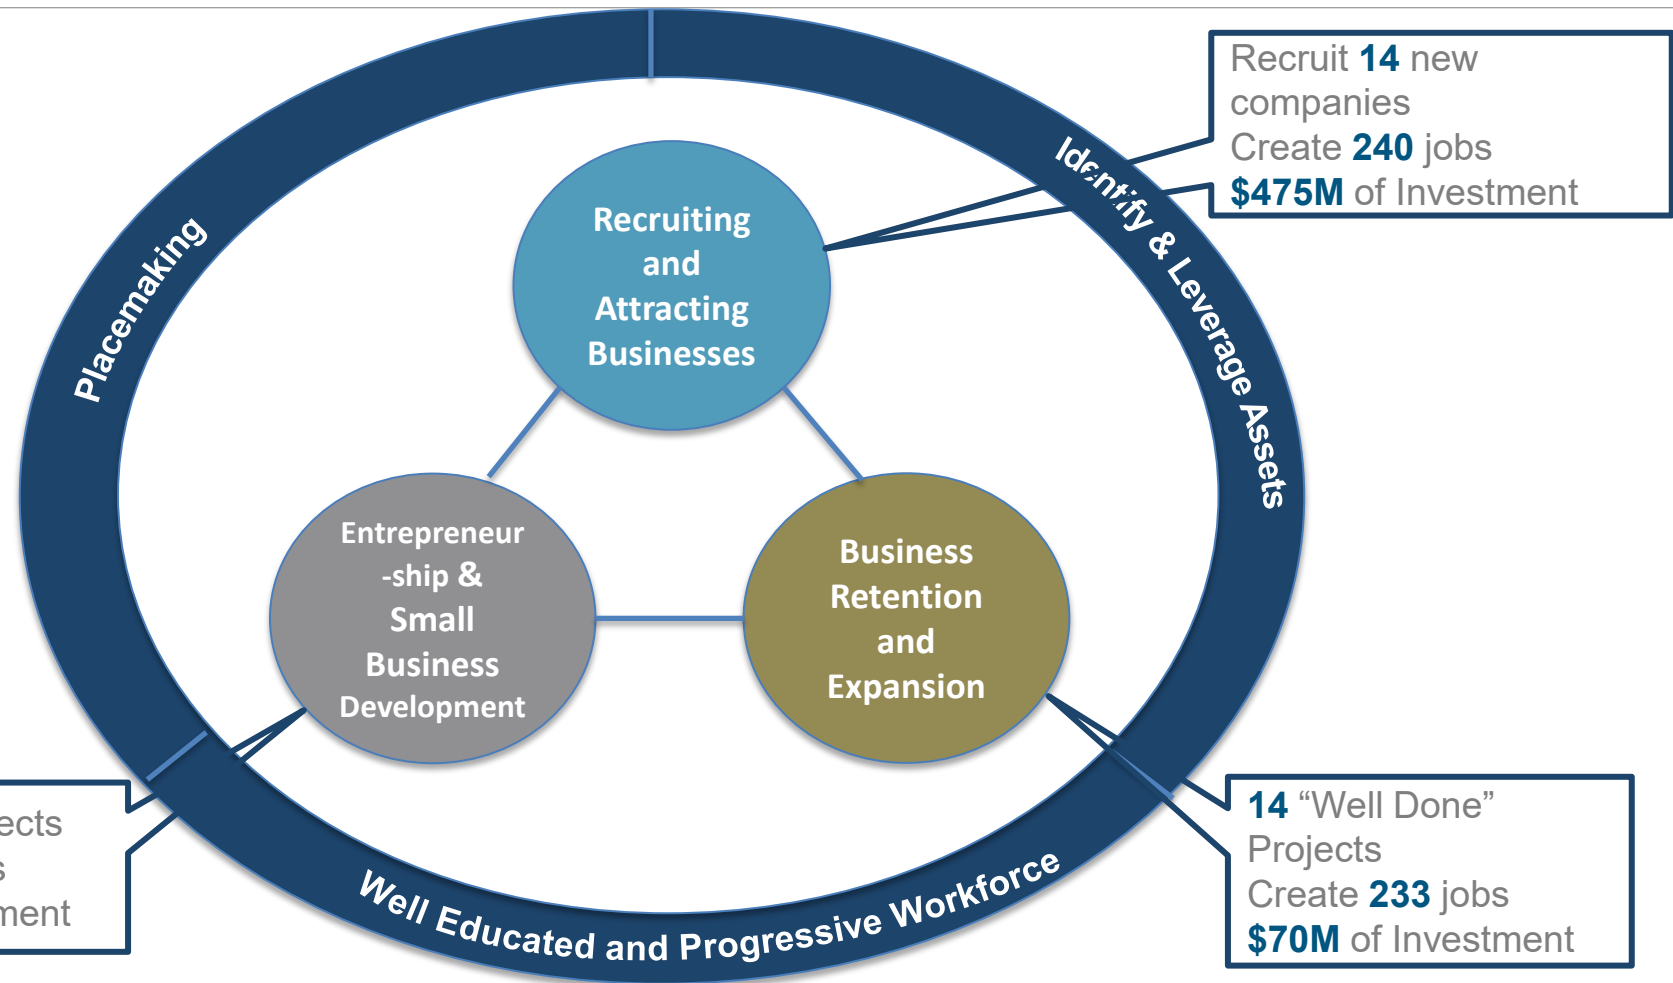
Recruit 14 new companies
Create 240 jobs
$475M of Investment

Placemaking

Identify & Leverage Assets

Recruiting and Attracting Businesses

Entrepreneur-ship & Small Business Development

Business Retention and Expansion

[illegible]ects
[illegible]s
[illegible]ment

14 “Well Done” Projects
Create 233 jobs
$70M of Investment

Well Educated and Progressive Workforce